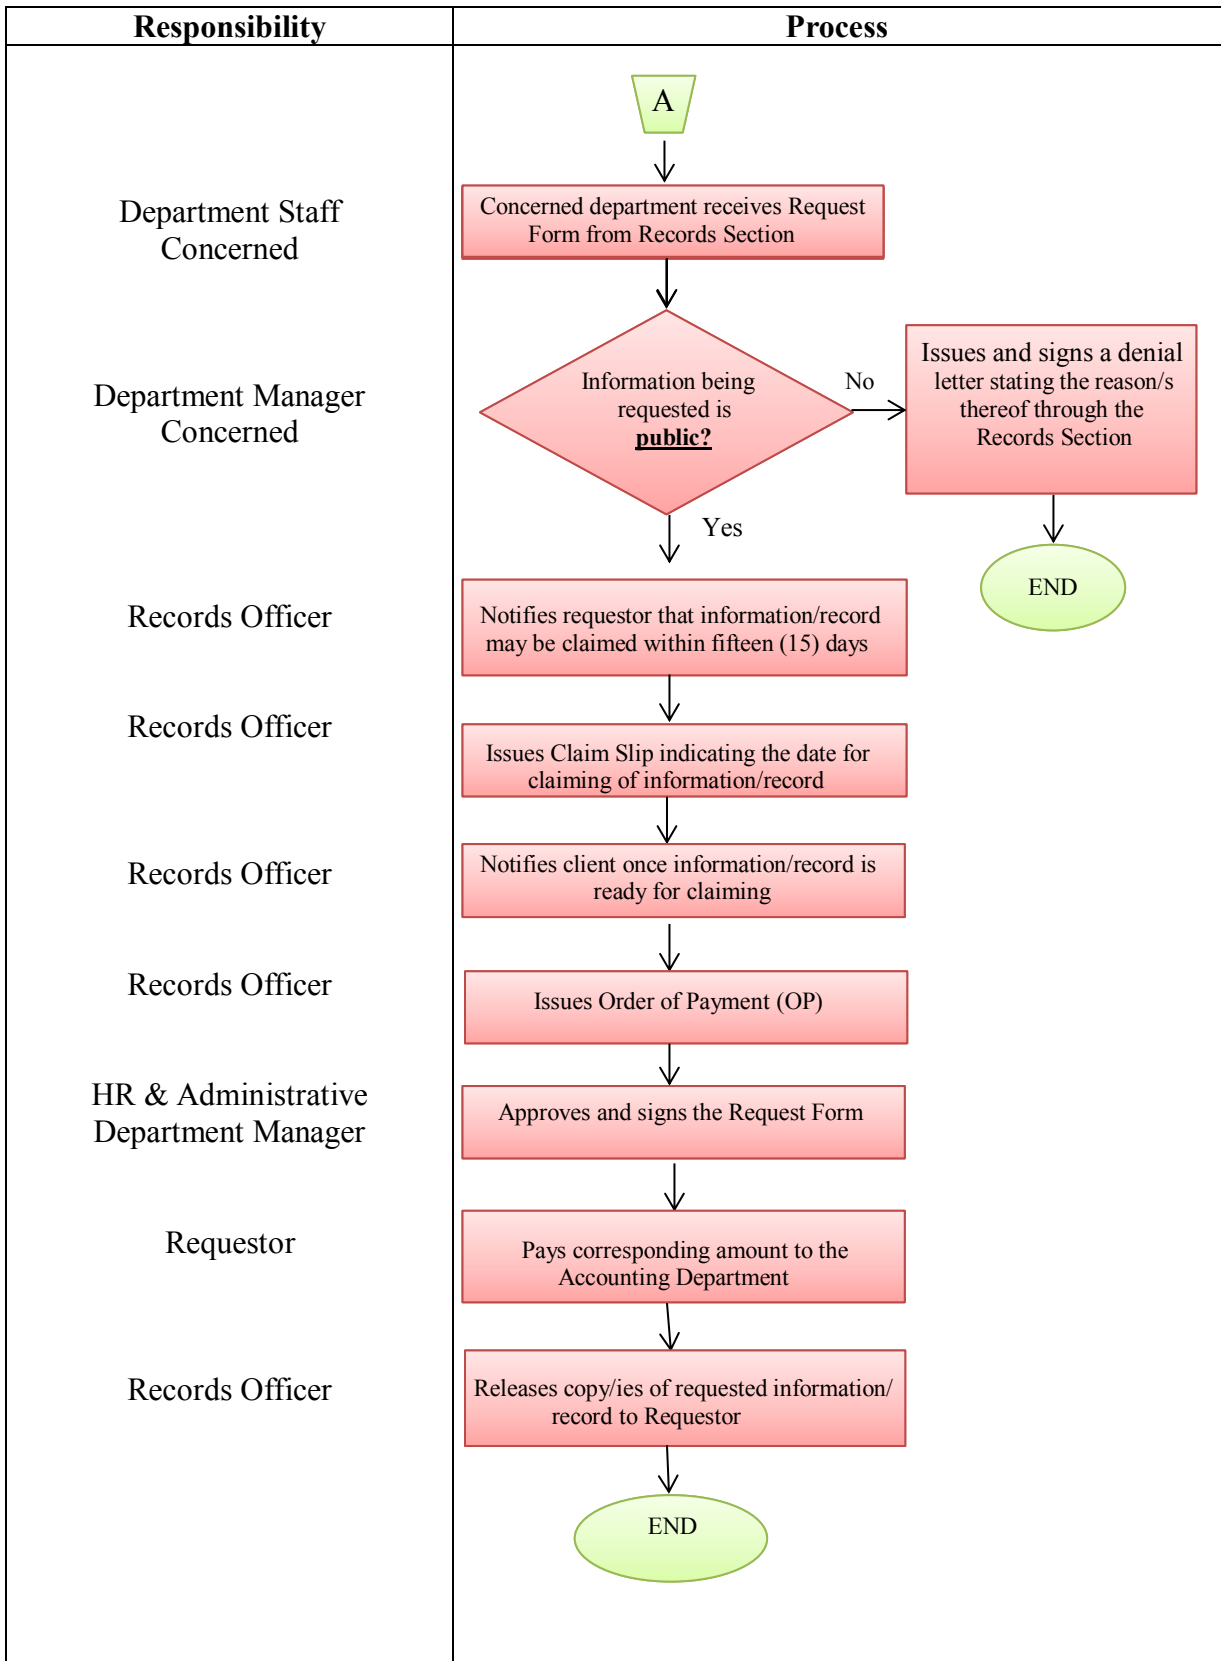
| Responsibility | Process |
|---|---|
| | A |
| Department Staff Concerned | Concerned department receives Request Form from Records Section |
| Department Manager Concerned | Information being requested is **public?** No → Issues and signs a denial letter stating the reason/s thereof through the Records Section → END |
| | Yes |
| Records Officer | Notifies requestor that information/record may be claimed within fifteen (15) days |
| Records Officer | Issues Claim Slip indicating the date for claiming of information/record |
| Records Officer | Notifies client once information/record is ready for claiming |
| Records Officer | Issues Order of Payment (OP) |
| HR & Administrative Department Manager | Approves and signs the Request Form |
| Requestor | Pays corresponding amount to the Accounting Department |
| Records Officer | Releases copy/ies of requested information/ record to Requestor |
| | END |